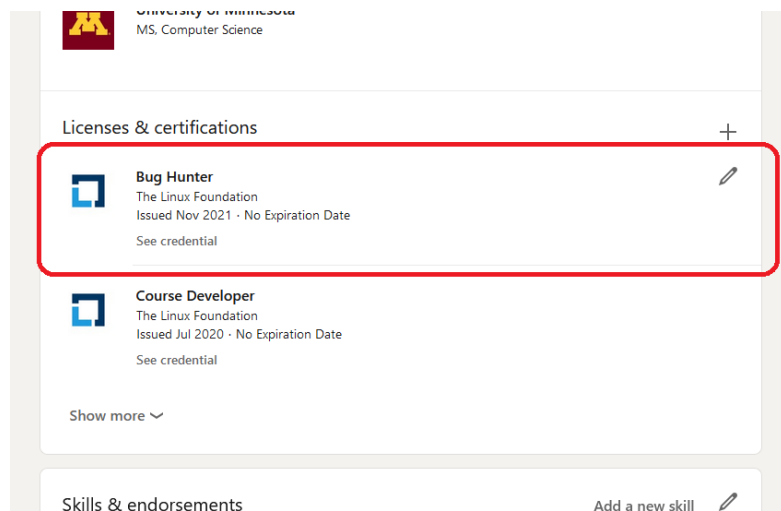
University of Minnesota
MS, Computer Science

Licenses & certifications

Bug Hunter
The Linux Foundation
Issued Nov 2021 · No Expiration Date
See credential

Course Developer
The Linux Foundation
Issued Jul 2020 · No Expiration Date
See credential

Show more

Skills & endorsements
Add a new skill